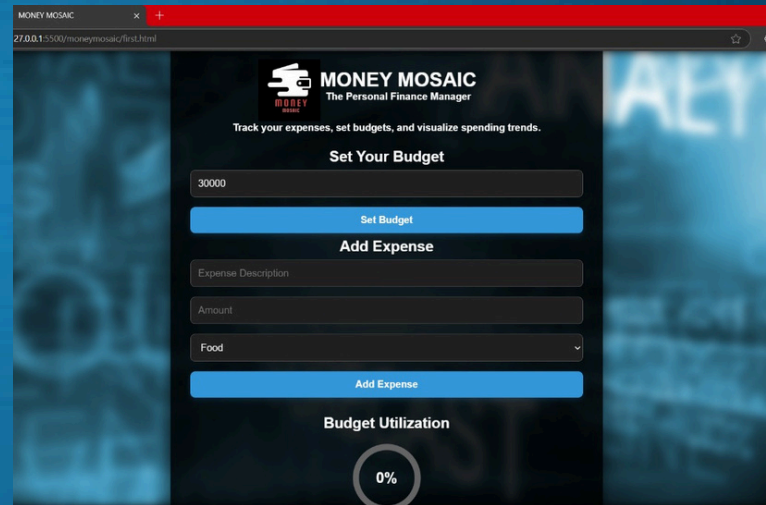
MONEY MOSAIC ×
+
27.0.0.1:5500/moneymosaic/first.html

MONEY MOSAIC

MONEY MOSAIC
The Personal Finance Manager

Track your expenses, set budgets, and visualize spending trends.

Set Your Budget

30000

Set Budget

Add Expense

Expense Description

Amount

Food

Add Expense

Budget Utilization

0%